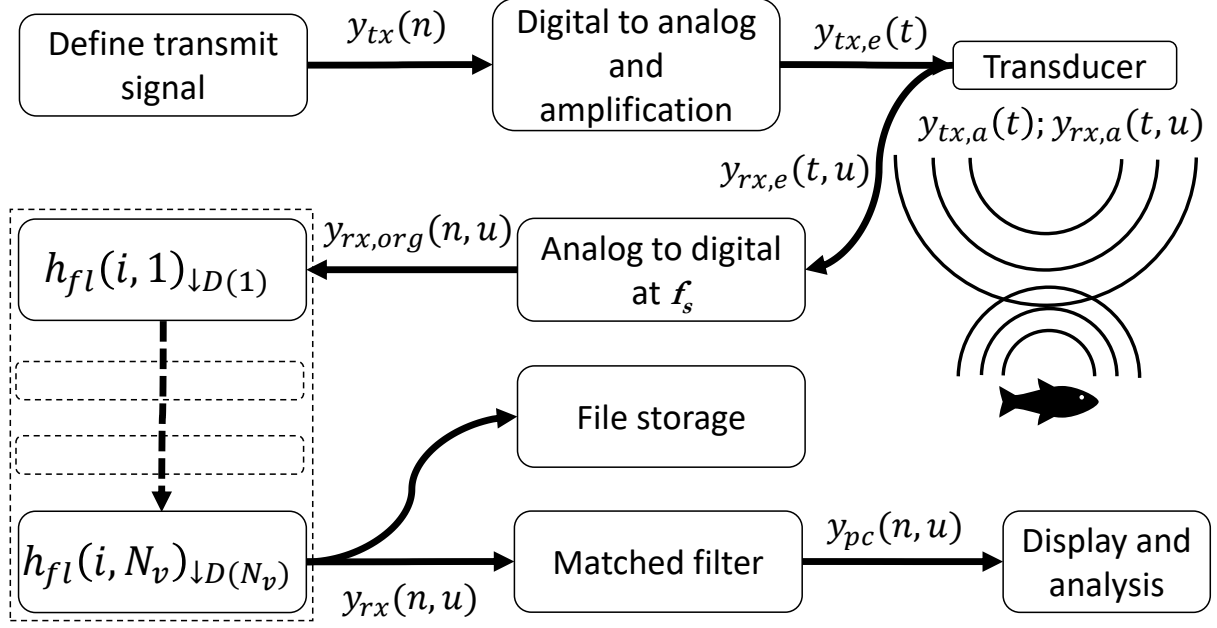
Define transmit signal

$y_{tx}(n)$

Digital to analog and amplification

$y_{tx,e}(t)$

Transducer

$y_{tx,a}(t); y_{rx,a}(t,u)$

$y_{rx,e}(t,u)$

$y_{rx,org}(n,u)$

Analog to digital at $f_s$

$h_{fl}(i,1)_{\downarrow D(1)}$

File storage

$h_{fl}(i,N_v)_{\downarrow D(N_v)}$

Matched filter

$y_{pc}(n,u)$

Display and analysis

$y_{rx}(n,u)$